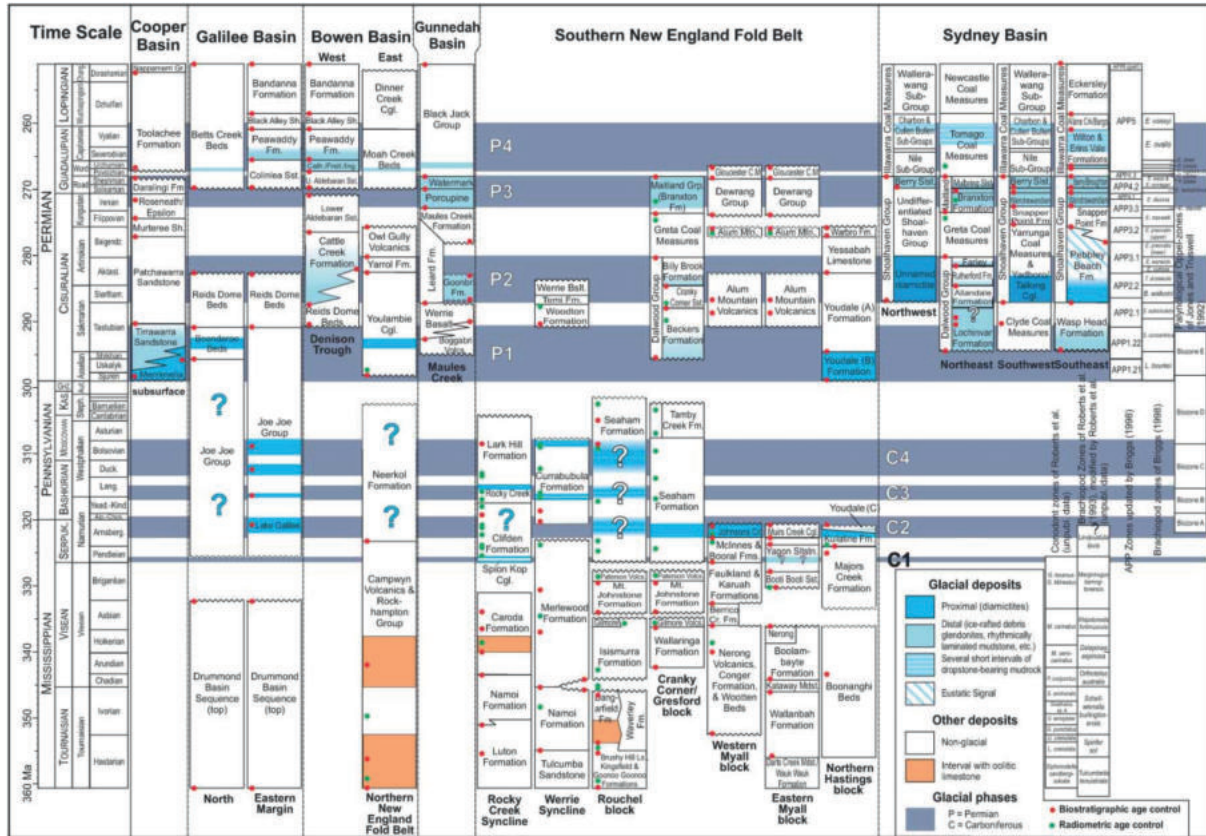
Time Scale | Cooper Basin | Galilee Basin | Bowen Basin | Gunnedah Basin | Southern New England Fold Belt | Sydney Basin

West | East

PERMIAN | LOPINGIAN | GUADALUPIAN | CISURALIAN

PENNSYLVANIAN | MISSISSIPPIAN

Dorashamian | Dzhulfian | Vyatian | Severodvinian | Urzhumian | Kazanian | Roadian | Ufimian | Irenian | Filippovian | Baigendz. | Aktast. | Sterlitam. | Tastubian | Sakmarian | Shikhan. | Uskalyk | Surenian | Asselian

Kas. | Moscovian | Bashkirian | Serpuk. | Visean | Tournaisian

Asturian | Bolsovian | Duck. | Lang. | Yead.-Kind. | Arnsberg. | Pendleian | Brigantian | Asbian | Holkerian | Arundian | Chadian | Ivorian | Hastarian

Westphalian | Namurian | Stephanian

260 | 270 | 280 | 290 | 300 | 310 | 320 | 330 | 340 | 350 | 360 Ma

Toolachee Formation | Daralingi Fm. | Roseneath/ Epsilon | Murteree Sh. | Patchawarra Sandstone | Tirrawarra Sandstone | Merrimelia | subsurface

Betts Creek Beds | Reids Dome Beds | Boonderoo Beds | Joe Joe Group | Drummond Basin Sequence (top) | North

Bandanna Formation | Black Alley Sh. | Peawaddy Fm. | Colinlea Sst. | Reids Dome Beds | Joe Joe Group | Lake Galilee | Drummond Basin Sequence (top) | Eastern Margin

Bandanna Formation | Black Alley Sh. | Peawaddy Formation | Cath./Freit.Ing. | Aldebaran Sst. | Lower Aldebaran Sst. | Cattle Creek Formation | Reids Dome Beds | Denison Trough

Dinner Creek Cgl. | Moah Creek Beds | Owl Gully Volcanics | Yarrol Fm. | Youlambie Cgl. | Neerkol Formation | Campwyn Volcanics & Rock-hampton Group | Northern New England Fold Belt

Black Jack Group | Watermark | Porcupine | Maules Creek Formation | Leard Fm. | Goonbri Fm. | Werrie Basalt | Boggabri Volcs. | Maules Creek

P4 | P3 | P2 | P1 | C4 | C3 | C2 | C1

Werrie Bslt. | Temi Fm. | Woodton Formation

Lark Hill Formation | Rocky Creek | Clifden Formation | Spion Kop Cgl. | Caroda Formation | Namoi Formation | Luton Formation | Rocky Creek Syncline

Currabubula Formation | Merlewood Formation | Namoi Formation | Tulcumba Sandstone | Werrie Syncline

Seaham Formation | Paterson Volcs. | Mt. Johnstone Formation | Isismurra Formation | Bang-arfield Fm. | Waverley Fm. | Brushy Hill Ls. Kingsfield & Goonoo Goonoo Formations | Rouchel block

Maitland Grp (Branxton Fm) | Greta Coal Measures | Dalwood Group | Billy Brook Formation | Cranky Corner Sst. | Beckers Formation | Tamby Creek Fm. | Seaham Formation | Paterson Volcs. | Mt. Johnstone Formation | Wallaringa Formation | Cranky Corner/ Gresford block

Gloucester C.M. | Dewrang Group | Alum Mtn. | Alum Mountain Volcanics | Johnsons Cr. | McInnes & Booral Fms. | Faulkland & Karuah Formations | Berrico Cr. Fm. | Nerong Volcanics, Conger Formation, & Wootten Beds | Western Myall block

Gloucester C.M. | Dewrang Group | Alum Mtn. | Alum Mountain Volcanics | Myrs Creek Cgl. | Yagon Siltstn. | Booti Booti Sst. | Nerong | Boolam-bayte Formation | Kataway Mbr. | Wallanbah Formation | Bulls Creek Mbr. Wauk Wauk Formation | Eastern Myall block

Waitbro Fm. | Yessabah Limestone | Youdale (A) Formation | Youdale (B) Formation | Youdale (C) | Kullatine Fm. | Majors Creek Formation | Boonanghi Beds | Northern Hastings block

Illawarra Coal Measures | Wallera-wang Sub-Group | Charbon & Cullen Bullen Sub-Groups | Nile Sub-Group | Berry Sist. | Shoalhaven Group | Undiffer-entiated Shoal-haven Group | Unnamed diamictite | Northwest

Newcastle Coal Measures | Tomago Coal Measures | Mulbring Sist. | Maitland | Branxton Formation | Greta Coal Measures | Farley | Rutherford Fm. | Allandale Formation | Dalwood Group | Lochinvar Formation | Northeast

Wallera-wang Sub-Group | Charbon & Cullen Bullen Sub-Groups | Nile Sub-Group | Berry Sist. | Nowra Sst. | Wandrawandian | Snapper Point Fm. | Yarrunga Coal Measures & Yadboro Talong Cgl. | Clyde Coal Measures | Shoalhaven Group | Southwest

Eckersley Formation | Illawarra Coal Measures | Wilton & Erins Vale Formations | Nowra Sst. | Wandrawandian | Snapper Point Fm. | Pebbley Beach Fm. | Wasp Head Formation | Southeast

APP5 | APP4.2 | APP3.3 | APP3.2 | APP3.1 | APP2.2 | APP2.1 | APP1.22 | APP1.21 | APP Zones updated by Briggs (1998)

Biozone A | Biozone B | Biozone C | Biozone D | Biozone E | Brachiopod zones of Briggs (1998)

Palynological Oppel-zones of Jones and Truswell (1992)

Conodont zones of Roberts et al. (unpubl. data)

Brachiopod Zones of Roberts et al. (1993), modified by Roberts et al. (unpubl. data)

Glacial deposits
Proximal (diamictites)
Distal (ice-rafted debris glendonites, rhythmically laminated mudstone, etc.)
Several short intervals of dropstone-bearing mudrock
Eustatic Signal

Other deposits
Non-glacial
Interval with oolitic limestone

Glacial phases
P = Permian
C = Carboniferous

Biostratigraphic age control
Radiometric age control